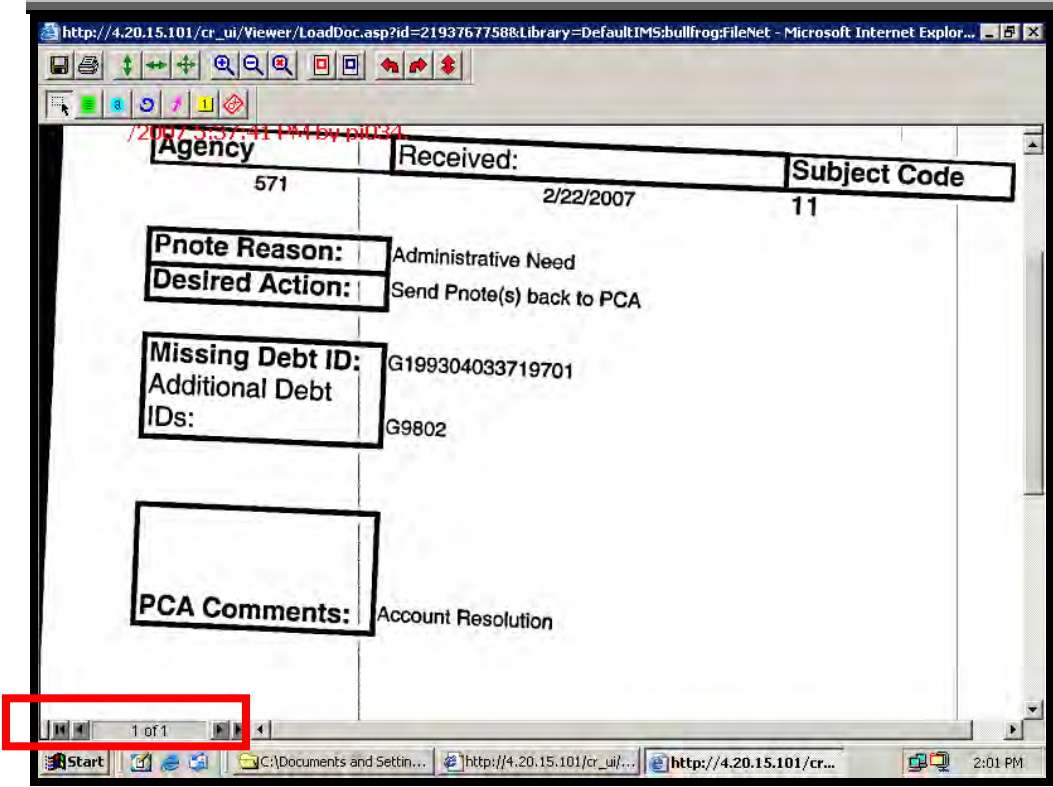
http://4.20.15.101/cr_ui/Viewer/LoadDoc.asp?id=2193767758&Library=DefaultIMS:bullfrog:FileNet - Microsoft Internet Explor...

/2007 5:37:41 PM by pl034.

Agency
571

Received:
2/22/2007

Subject Code
11

Pnote Reason: Administrative Need

Desired Action: Send Pnote(s) back to PCA

Missing Debt ID: G199304033719701

Additional Debt IDs: G9802

PCA Comments: Account Resolution

1 of 1

Start

C:\Documents and Settin...

http://4.20.15.101/cr_ui/...

http://4.20.15.101/cr...

2:01 PM